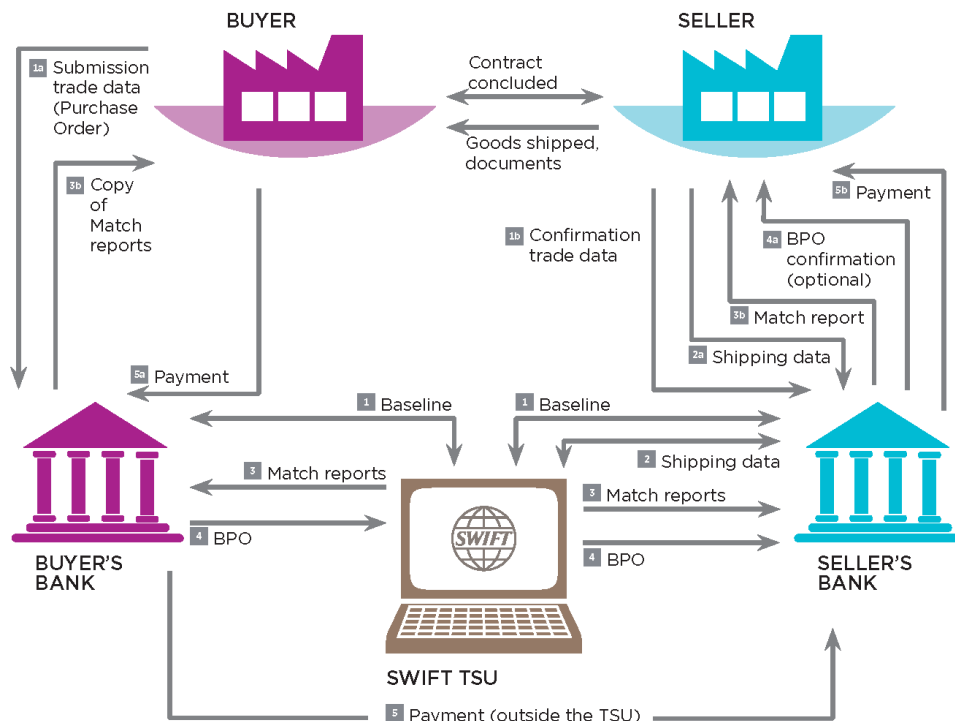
BUYER

SELLER

1a Submission trade data (Purchase Order)

Contract concluded

Goods shipped, documents

3b Copy of Match reports

1b Confirmation trade data

5b Payment

4a BPO confirmation (optional)

3b Match report

2a Shipping data

5a Payment

1 Baseline

1 Baseline

2 Shipping data

3 Match reports

3 Match reports

4 BPO

4 BPO

SWIFT

BUYER'S BANK

SELLER'S BANK

SWIFT TSU

5 Payment (outside the TSU)